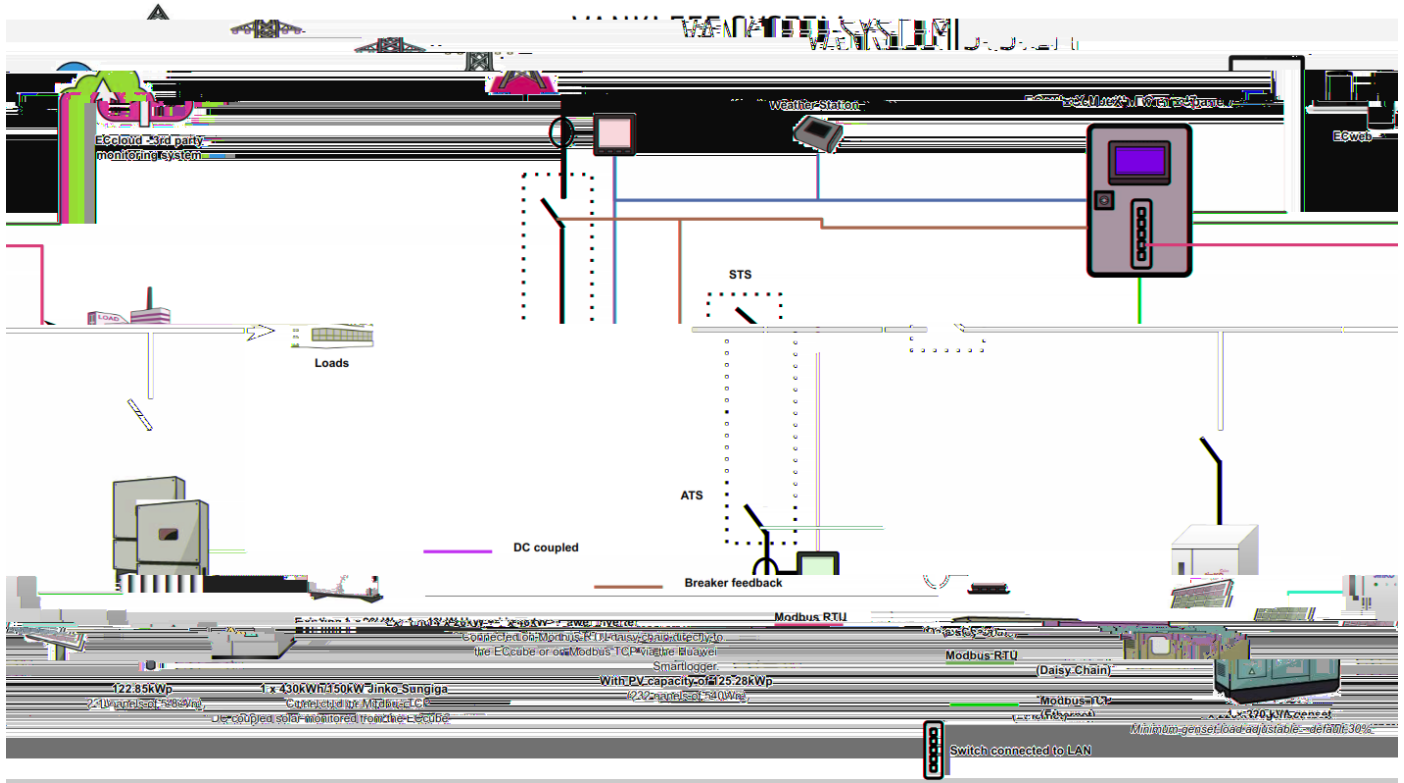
ECcloud - 3rd party monitoring system

Weather Station

ECweb

STS

Loads

ATS

DC coupled

Breaker feedback

Modbus RTU

Connected on Modbus RTU daisy chain directly to the ECcube or on Modbus TCP via the Huawei Smartlogger.

With PV capacity of 125.28kWp

(232 panels of 540Wp)

Modbus RTU

(Daisy Chain)

Modbus TCP

122.85kWp

1 x 430kWh/150kW Jinko Sungiga

Connected on Modbus TCP

DC coupled solar monitored from the ECcube

Minimum genset load adjustable - default 30%

Switch connected to LAN